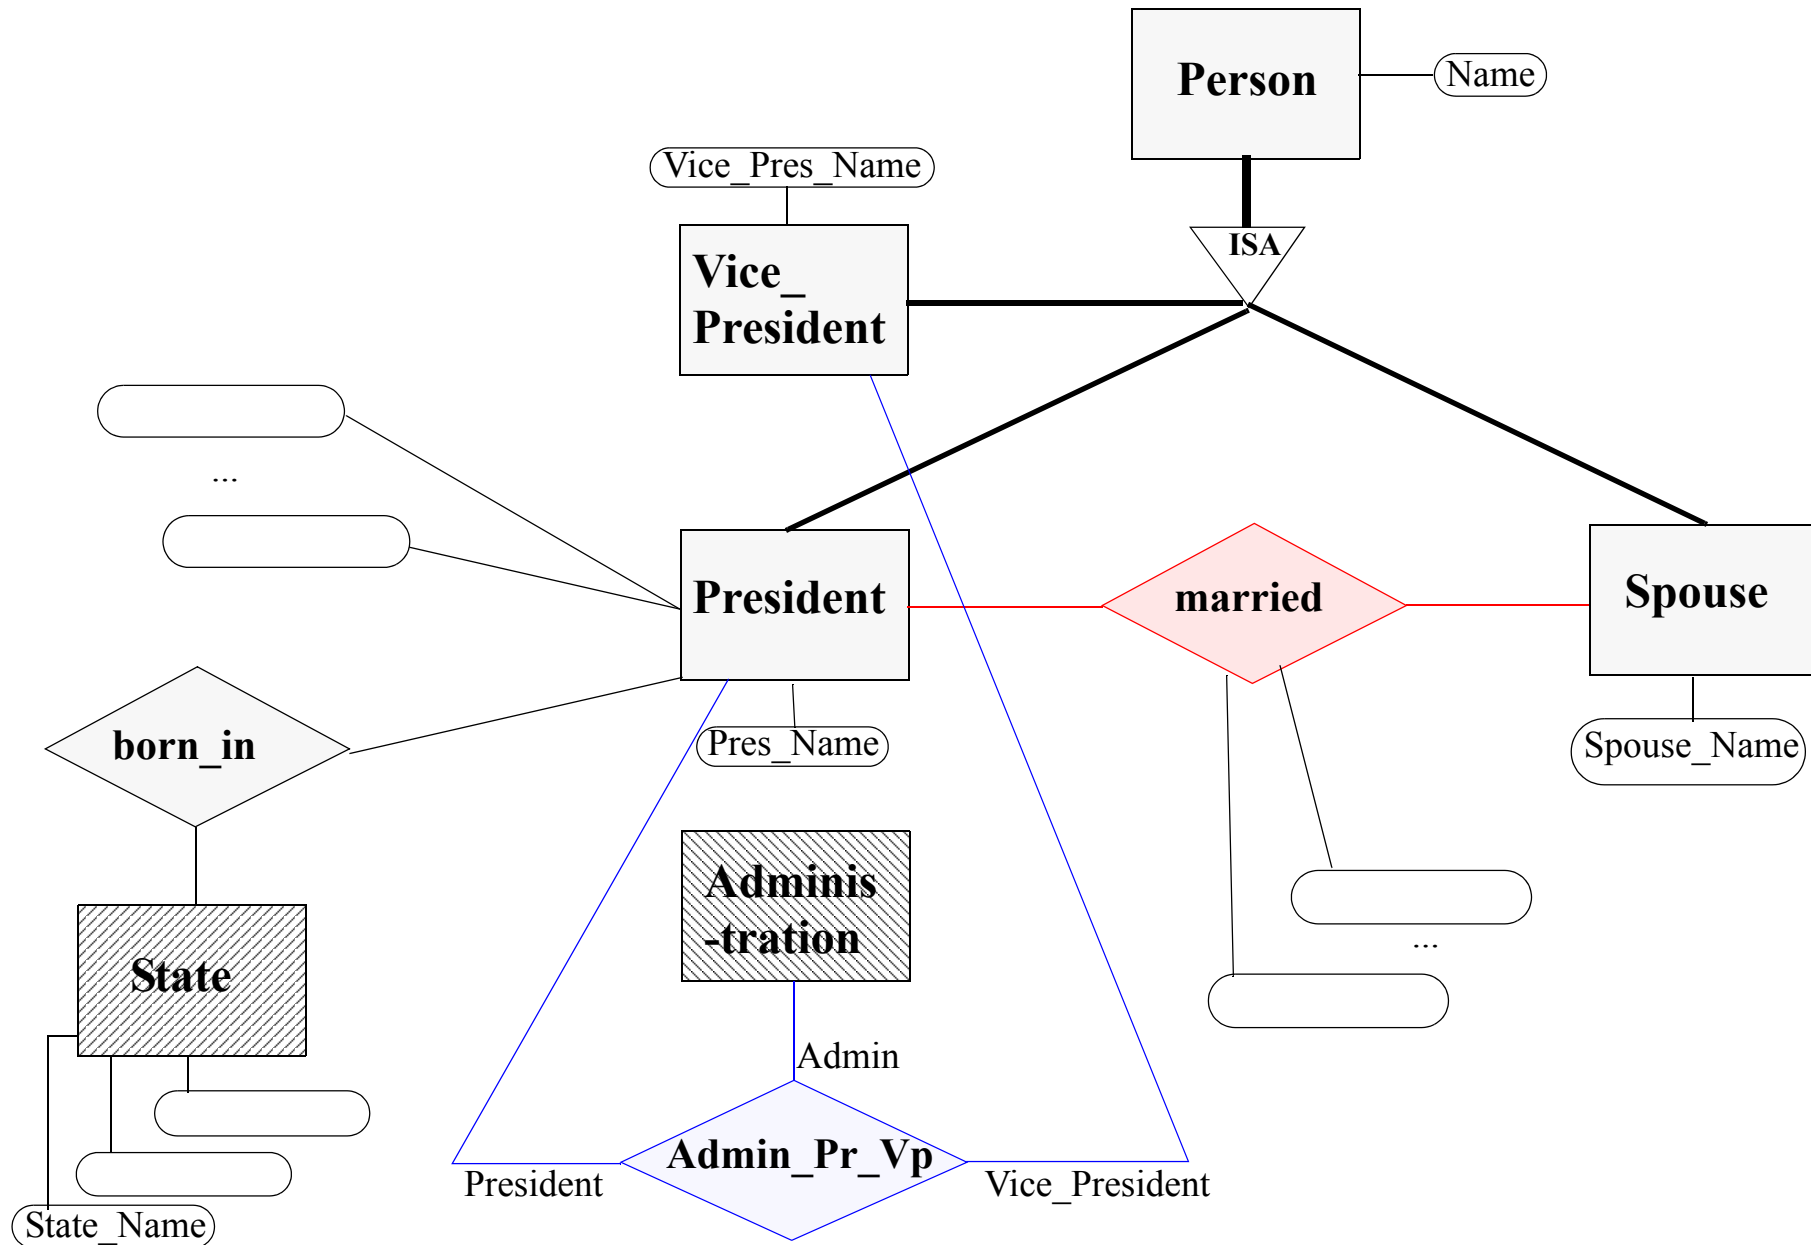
Person

Name

Vice_Pres_Name

ISA

Vice_
President

...

President

married

Spouse

born_in

Pres_Name

Spouse_Name

Adminis
-tration

...

State

Admin

Admin_Pr_Vp

President

Vice_President

State_Name